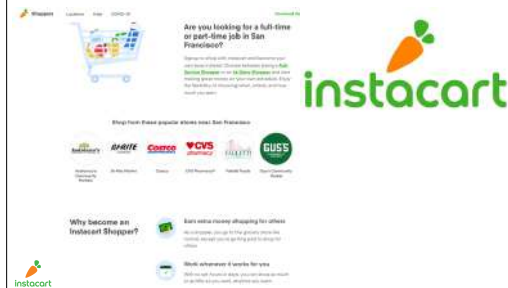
Shopper Locations Help COVID-19 Download the

Are you looking for a full-time or part-time job in San Francisco?

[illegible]

Shop from these popular stores near San Francisco

Andronico's RiteAid Costco CVS pharmacy FALLETTI GUS'S

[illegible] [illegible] Costco CVS Pharmacy® Falletti Foods Gus's Community Market

Why become an Instacart Shopper?

Earn extra money shopping for others

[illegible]

Work whenever it works for you

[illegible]

instacart

instacart